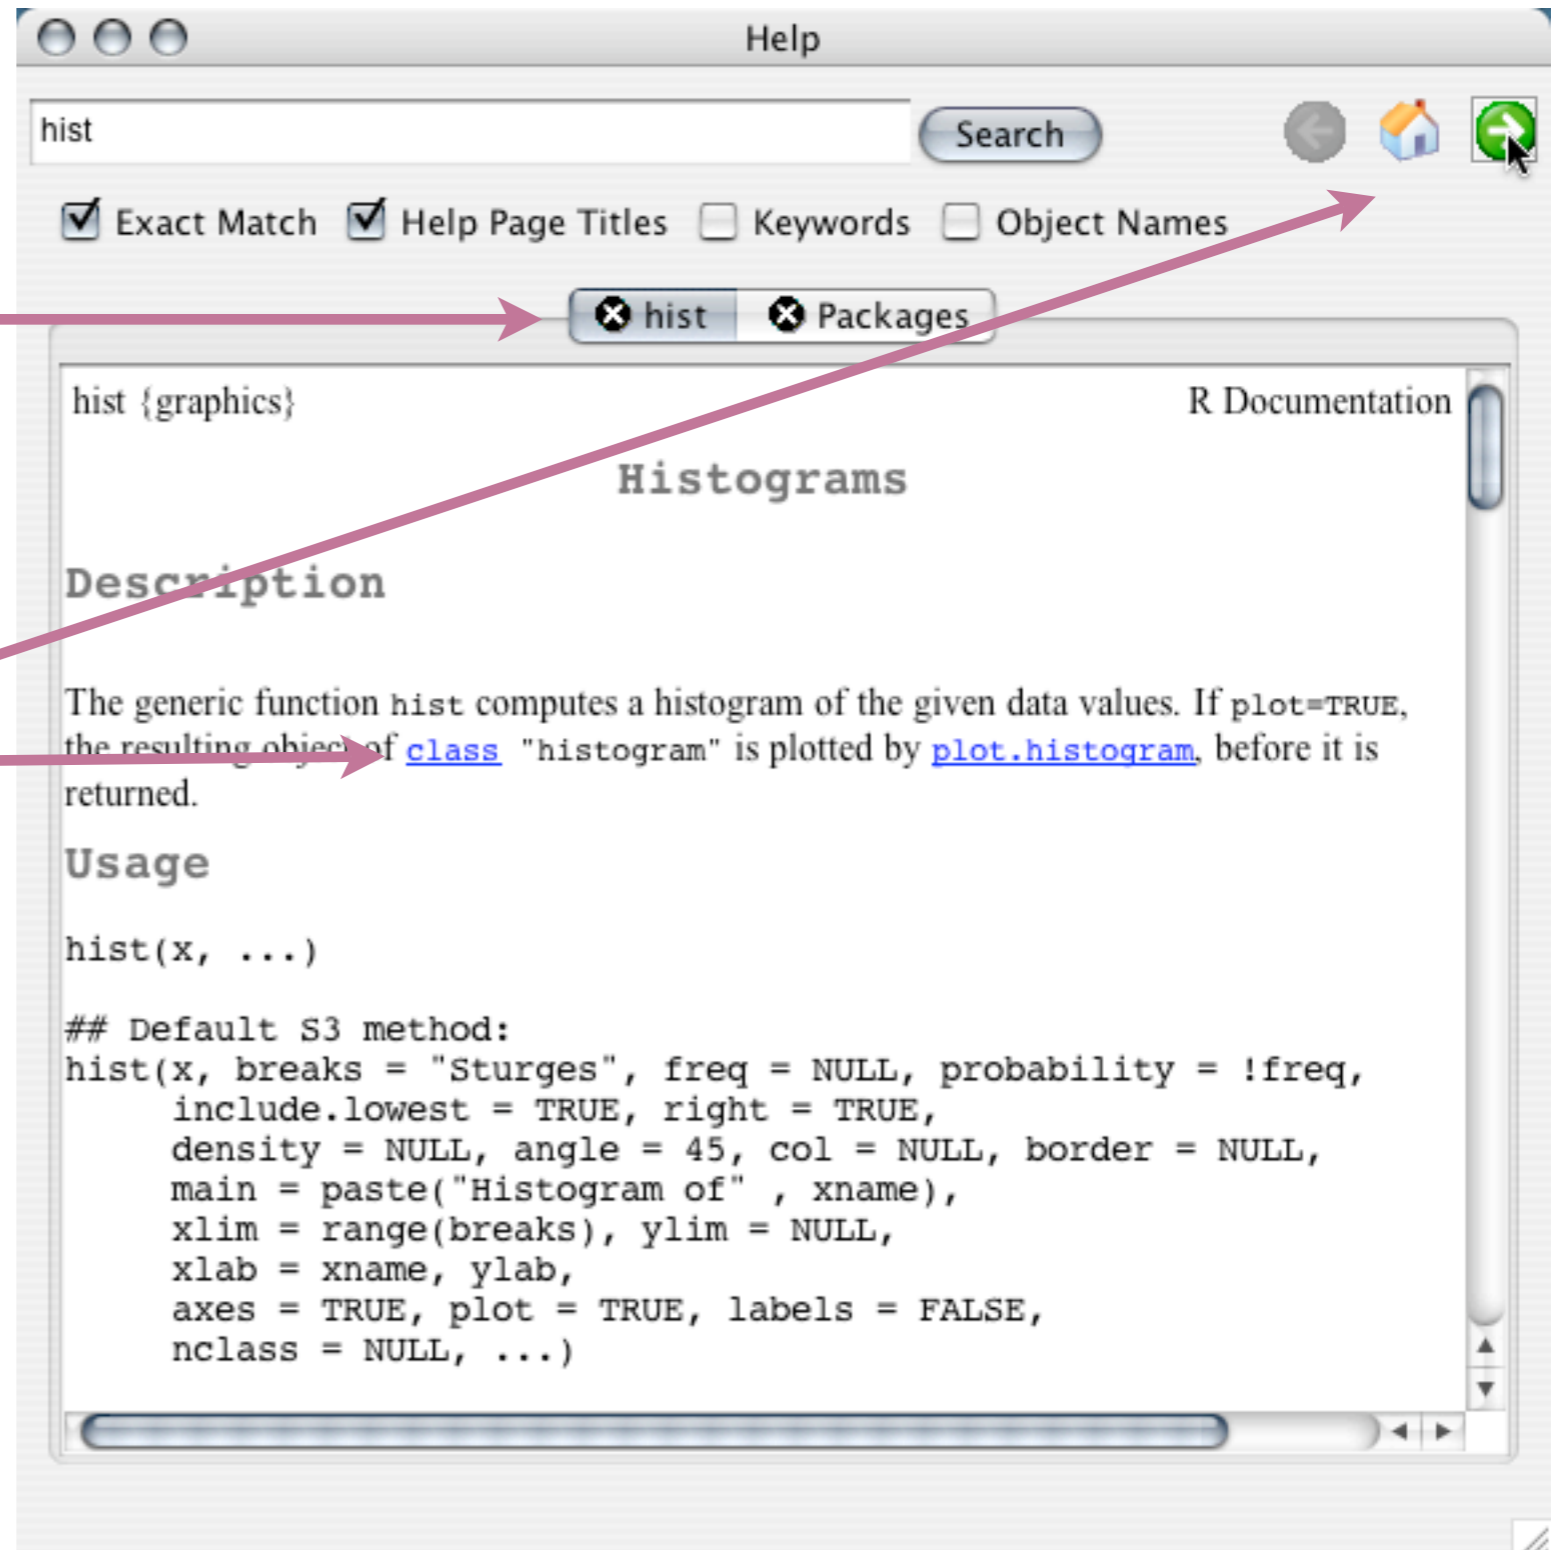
Help

hist

Search

Exact Match Help Page Titles Keywords Object Names

hist Packages

hist {graphics} R Documentation

Histograms

Description

The generic function hist computes a histogram of the given data values. If plot=TRUE, the resulting object of class "histogram" is plotted by plot.histogram, before it is returned.

Usage

hist(x, ...)

## Default S3 method:
hist(x, breaks = "Sturges", freq = NULL, probability = !freq,
     include.lowest = TRUE, right = TRUE,
     density = NULL, angle = 45, col = NULL, border = NULL,
     main = paste("Histogram of" , xname),
     xlim = range(breaks), ylim = NULL,
     xlab = xname, ylab,
     axes = TRUE, plot = TRUE, labels = FALSE,
     nclass = NULL, ...)